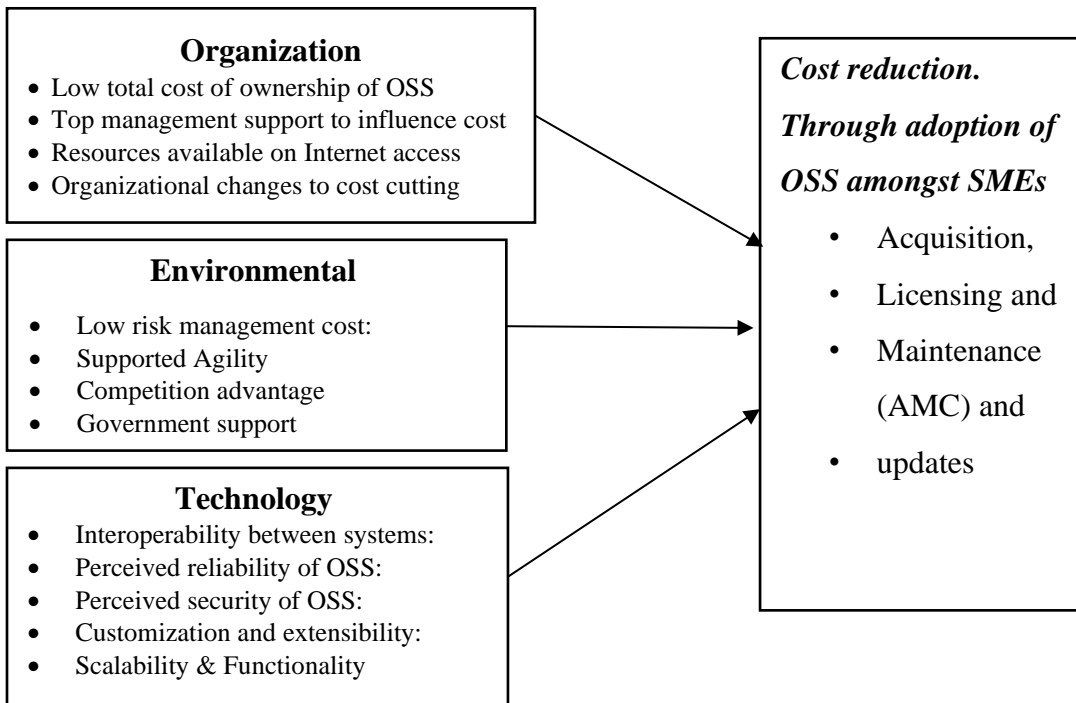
**Organization**

- Low total cost of ownership of OSS
- Top management support to influence cost
- Resources available on Internet access
- Organizational changes to cost cutting

**Environmental**

- Low risk management cost:
- Supported Agility
- Competition advantage
- Government support

**Technology**

- Interoperability between systems:
- Perceived reliability of OSS:
- Perceived security of OSS:
- Customization and extensibility:
- Scalability & Functionality

*Cost reduction. Through adoption of OSS amongst SMEs*

- Acquisition,
- Licensing and
- Maintenance (AMC) and
- updates